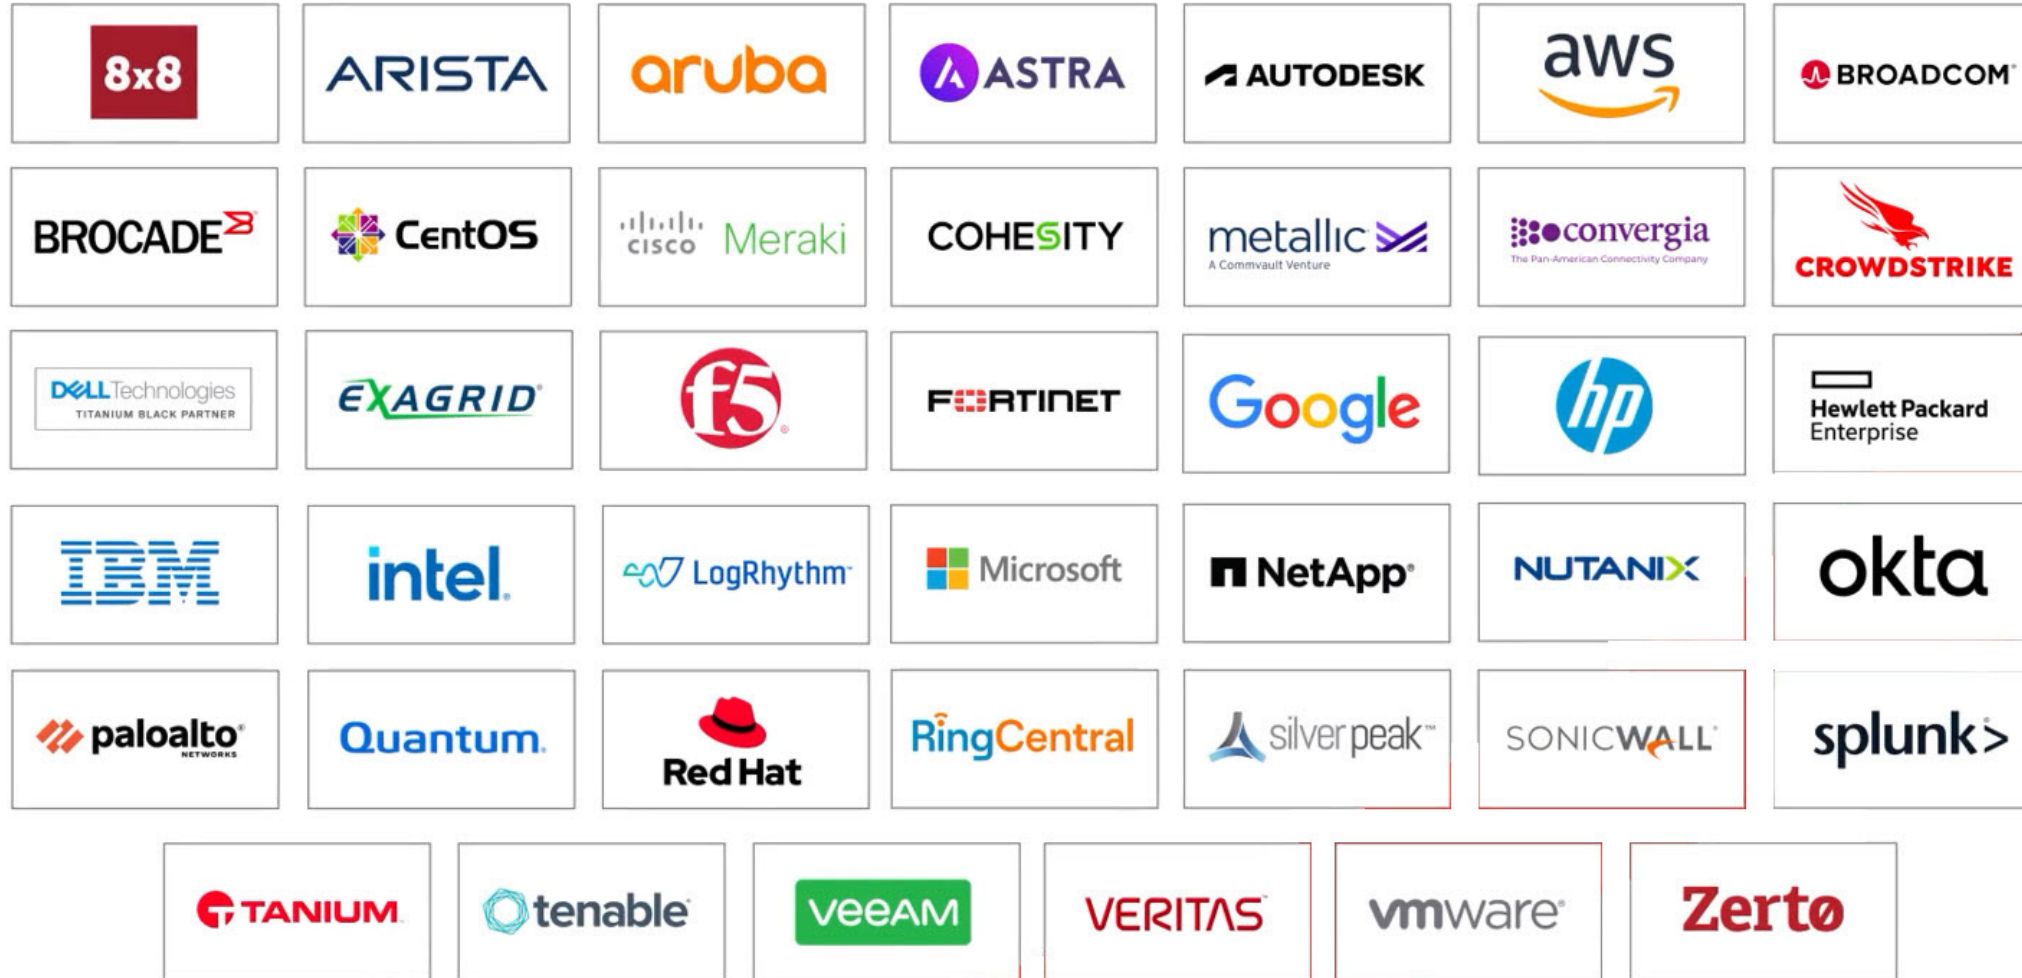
8x8
ARISTA
aruba
ASTRA
AUTODESK
aws
BROADCOM

BROCADE
CentOS
cisco Meraki
COHESITY
metallic
A Commvault Venture
convergia
The Pan-American Connectivity Company
CROWDSTRIKE

DELL Technologies
TITANIUM BLACK PARTNER
EXAGRID
f5
FORTINET
Google
hp
Hewlett Packard Enterprise

IBM
intel
LogRhythm
Microsoft
NetApp
NUTANIX
okta

paloalto NETWORKS
Quantum
Red Hat
RingCentral
silver peak
SONICWALL
splunk>

TANIUM
tenable
veeAM
VERITAS
vmware
Zerto